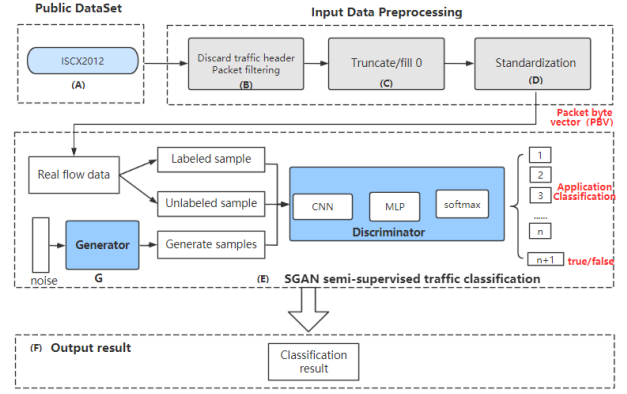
Public DataSet

Input Data Preprocessing

ISCX2012
(A)

Discard traffic header
Packet filtering
(B)

Truncate/fill 0
(C)

Standardization
(D)

Packet byte vector (PBV)

Real flow data

Labeled sample

Unlabeled sample

Generate samples

noise

Generator

G

CNN

MLP

softmax

Discriminator

1

2

3

......

n

n+1

Application Classification

true/false

(E) SGAN semi-supervised traffic classification

(F) Output result

Classification result